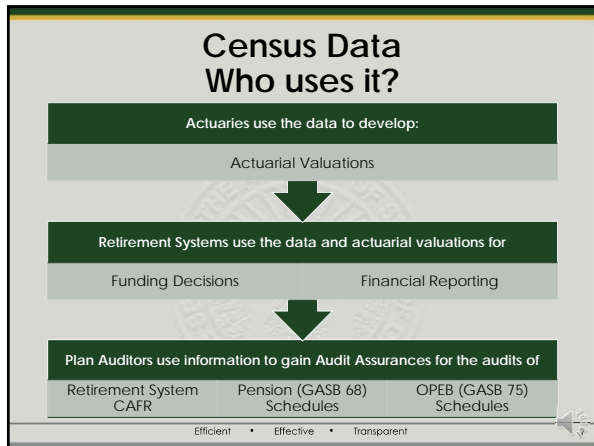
Census Data
Who uses it?

Actuaries use the data to develop:

Actuarial Valuations

Retirement Systems use the data and actuarial valuations for

Funding Decisions

Financial Reporting

Plan Auditors use information to gain Audit Assurances for the audits of

Retirement System CAFR

Pension (GASB 68) Schedules

OPEB (GASB 75) Schedules

Efficient • Effective • Transparent